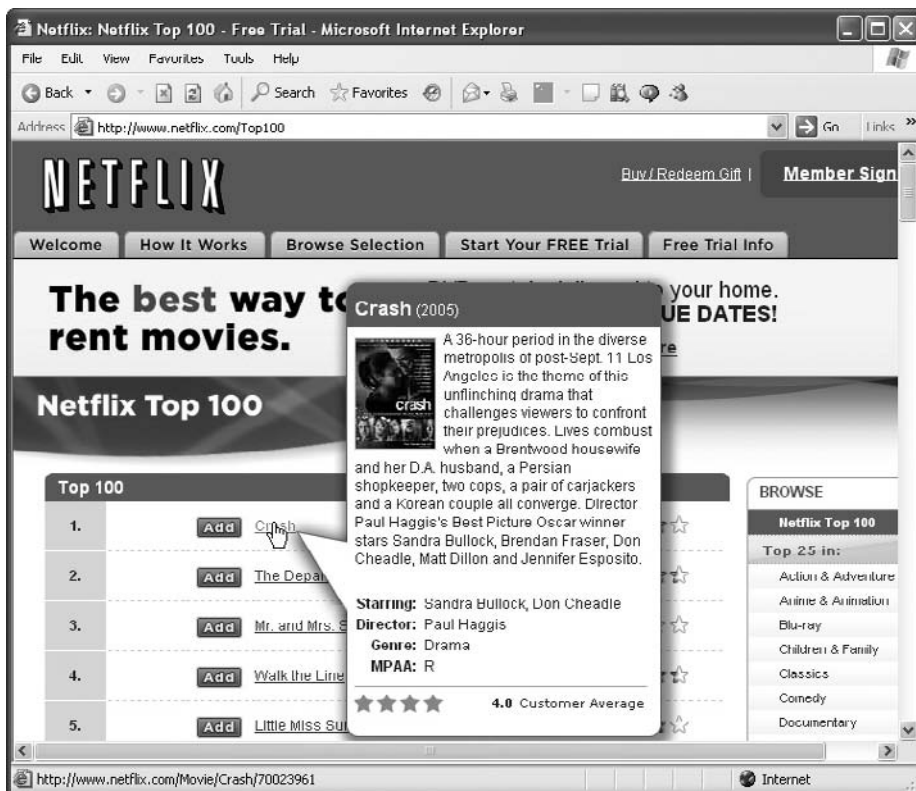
Netflix: Netflix Top 100 - Free Trial - Microsoft Internet Explorer

File Edit View Favorites Tools Help

Back Search Favorites

Address http://www.netflix.com/Top100 Go Links

NETFLIX

Buy / Redeem Gift | Member Sign

Welcome How It Works Browse Selection Start Your FREE Trial Free Trial Info

The best way to rent movies.

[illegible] your home. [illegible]UE DATES!

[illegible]re

Netflix Top 100

Crash (2005)

A 36-hour period in the diverse metropolis of post-Sept. 11 Los Angeles is the theme of this unflinching drama that challenges viewers to confront their prejudices. Lives combust when a Brentwood housewife and her D.A. husband, a Persian shopkeeper, two cops, a pair of carjackers and a Korean couple all converge. Director Paul Haggis's Best Picture Oscar winner stars Sandra Bullock, Brendan Fraser, Don Cheadle, Matt Dillon and Jennifer Esposito.

crash

Starring: Sandra Bullock, Don Cheadle
Director: Paul Haggis
Genre: Drama
MPAA: R

4.0 Customer Average

Top 100

| | | |
|---|---|---|
| 1. | Add | Crash |
| 2. | Add | The Depa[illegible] |
| 3. | Add | Mr. and Mrs. S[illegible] |
| 4. | Add | Walk the Line |
| 5. | Add | Little Miss Su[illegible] |

BROWSE
Netflix Top 100
Top 25 in:
Action & Adventure
Anime & Animation
Blu-ray
Children & Family
Classics
Comedy
Documentary

http://www.netflix.com/Movie/Crash/70023961

Internet